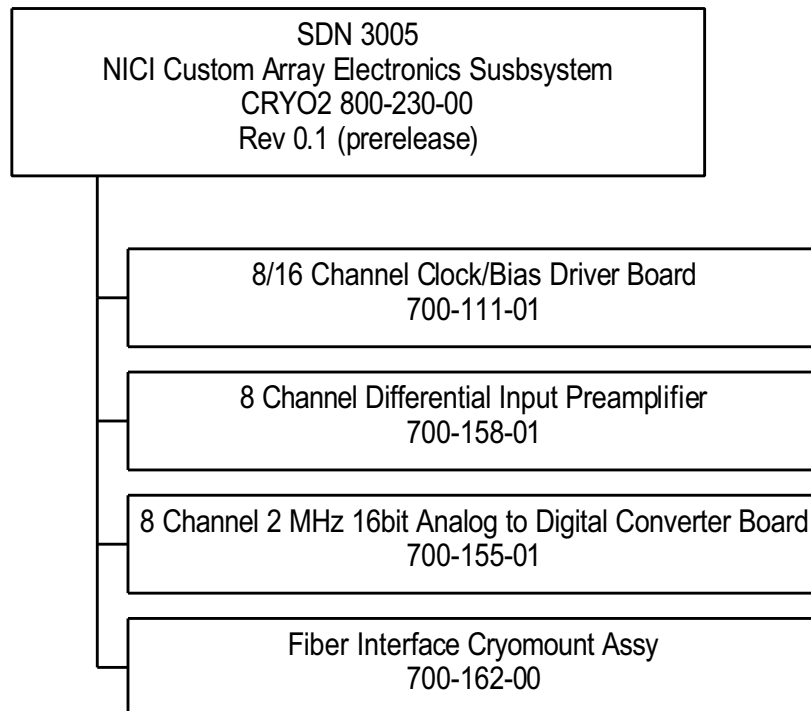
SDN 3005
NICI Custom Array Electronics Susbsystem
CRYO2 800-230-00
Rev 0.1 (prerelease)

8/16 Channel Clock/Bias Driver Board
700-111-01

8 Channel Differential Input Preamplifier
700-158-01

8 Channel 2 MHz 16bit Analog to Digital Converter Board
700-155-01

Fiber Interface Cryomount Assy
700-162-00